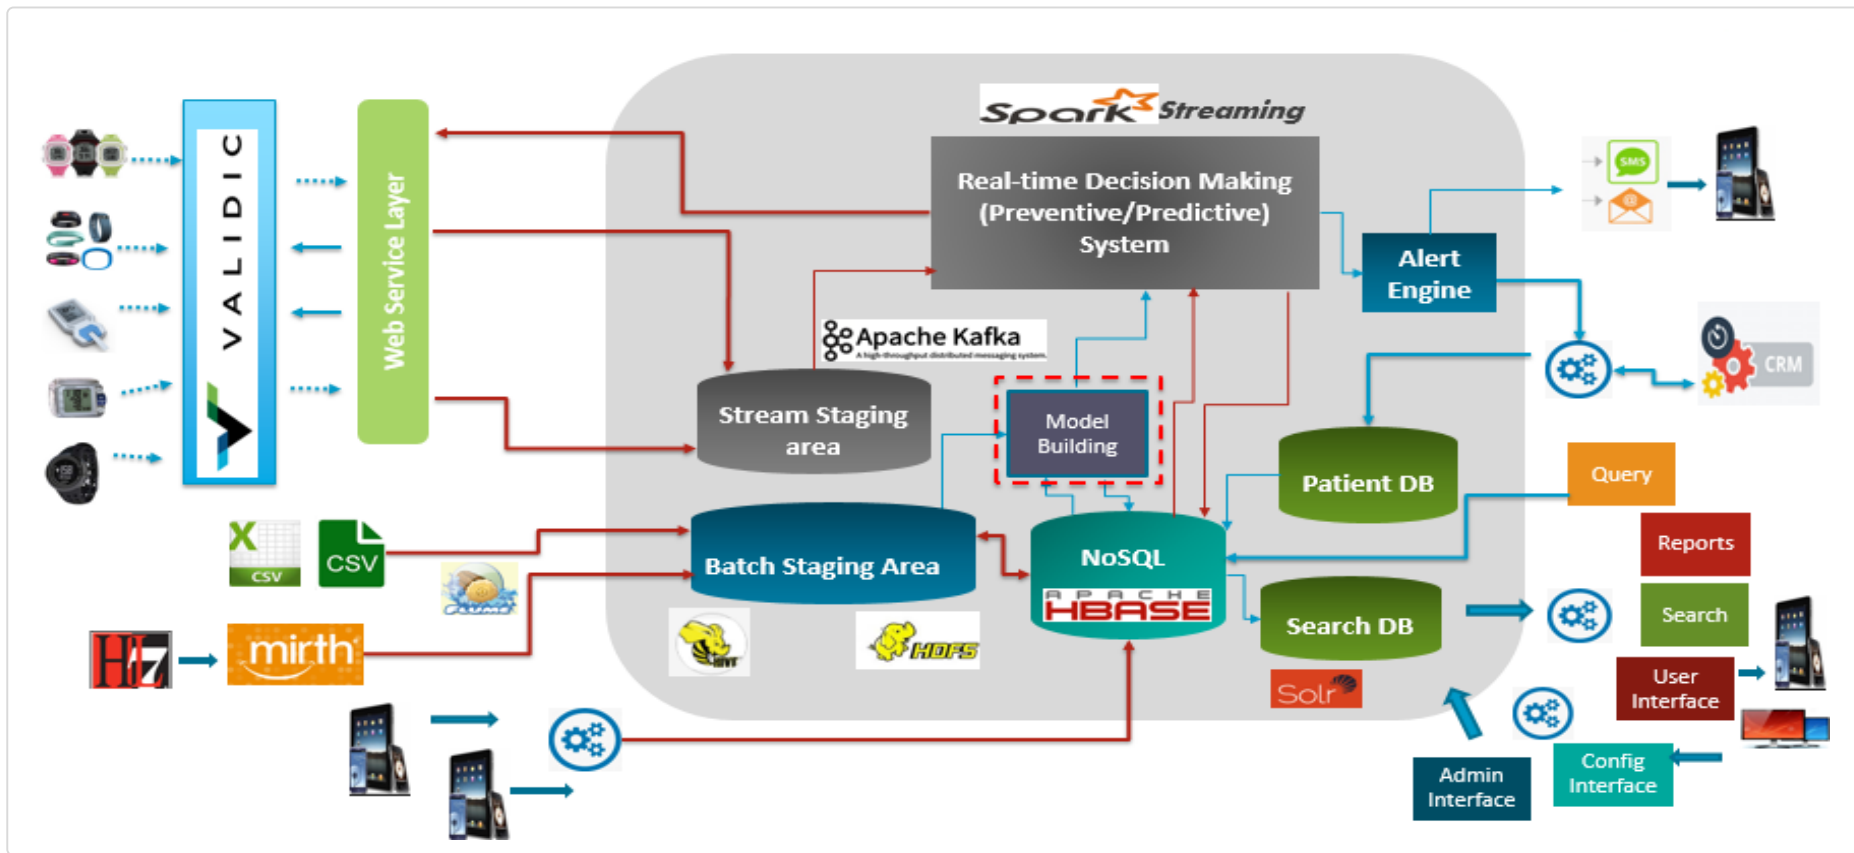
VALIDIC

Web Service Layer

Spark Streaming

Real-time Decision Making (Preventive/Predictive) System

Alert Engine

SMS

CRM

Apache Kafka

A high-throughput distributed messaging system.

Stream Staging area

Model Building

Patient DB

Query

Reports

Search

User Interface

Config Interface

Admin Interface

CSV

CSV

FLUME

Batch Staging Area

NoSQL

APACHE HBASE

Search DB

Solr

HIVE

HDFS

HL7

mirth